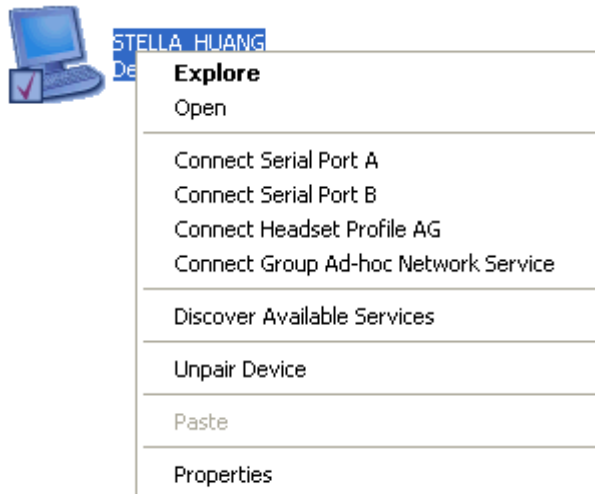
STELLA_HUANG
De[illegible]

Explore
Open

Connect Serial Port A
Connect Serial Port B
Connect Headset Profile AG
Connect Group Ad-hoc Network Service

Discover Available Services

Unpair Device

Paste

Properties